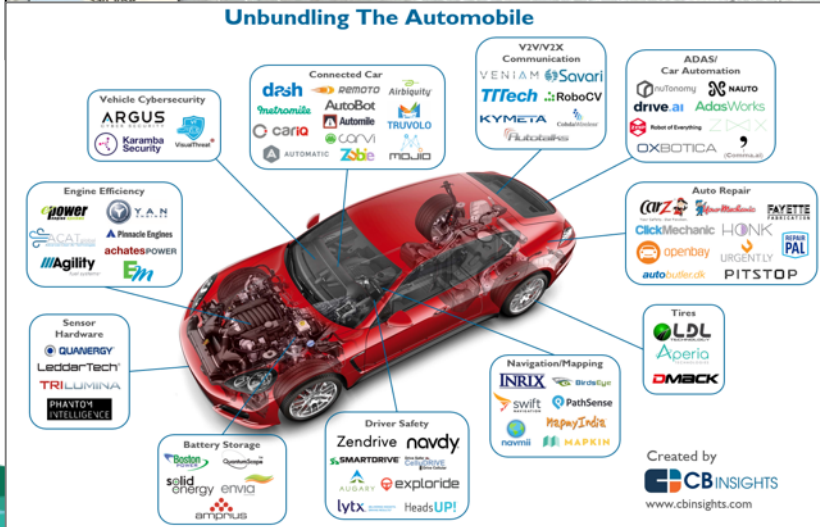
Unbundling The Automobile

Vehicle Cybersecurity
ARGUS CYBER SECURITY
Karamba Security
VisualThreat

Connected Car
dash
REMOTO
Airbiquity
metromile
AutoBot
cariQ
Automile
carvi
TRUVOLO
AUTOMATIC
Zubie
MOJIO

V2V/V2X Communication
VENIAM
Savari
TTTech
RoboCV
KYMETA
Cohda Wireless
autotalks

ADAS/ Car Automation
nuTonomy
NAUTO
drive.ai
AdasWorks
Robot of Everything
OXBOTICA
Comma.ai

Engine Efficiency
epower
Y.A.N
Pinnacle Engines
achates POWER
Agility
EM

Auto Repair
carZ
YourMechanic
FAYETTE
ClickMechanic
HONK
REPAIR PAL
openbay
URGENT.LY
autobutler.dk
PITSTOP

Sensor Hardware
QUANERGY
LeddarTech
TRILUMINA
PHANTOM INTELLIGENCE

Tires
LDL TECHNOLOGY
Aperia
DMACK

Navigation/Mapping
INRIX
BirdsEye
swift NAVIGATION
PathSense
navmii
MapmyIndia
MAPKIN

Battery Storage
Boston POWER
QuantumScape
solid energy
envia
amprius

Driver Safety
Zendrive
navdy
SMARTDRIVE
CelluDRIVE
AUGARY
explోride
lytx
HeadsUP!

Created by
CB INSIGHTS
www.cbinsights.com